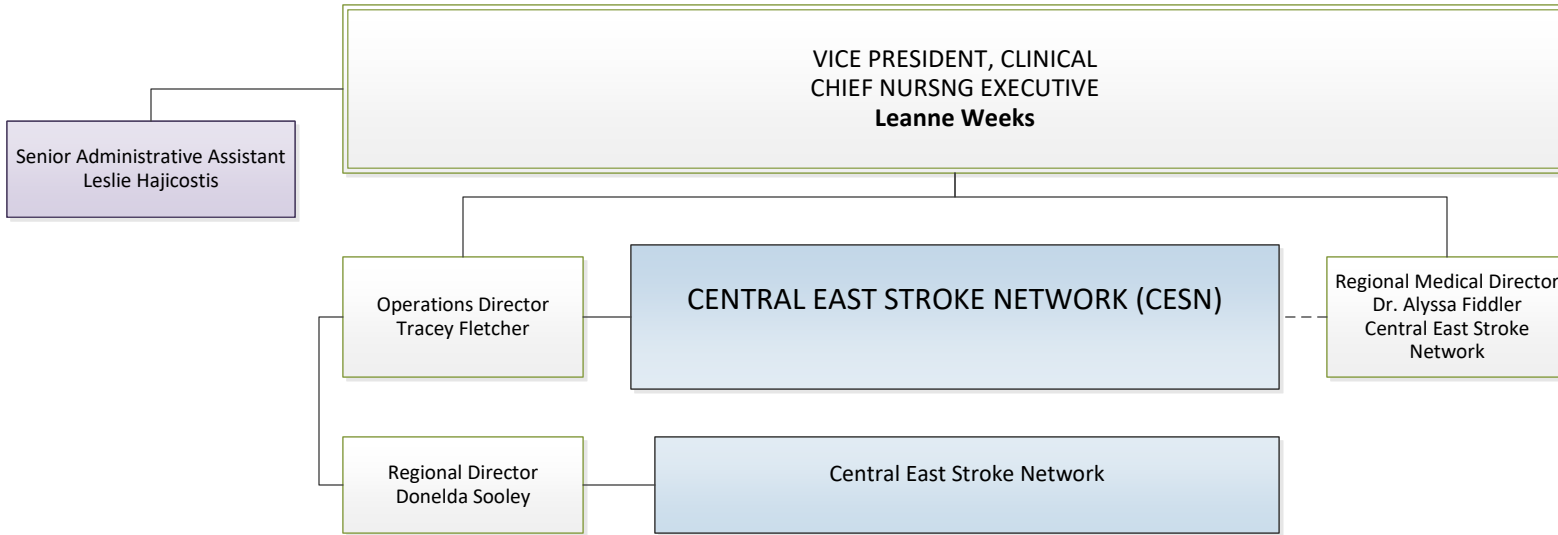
VICE PRESIDENT, CLINICAL
CHIEF NURSNG EXECUTIVE
**Leanne Weeks**

Senior Administrative Assistant
Leslie Hajicostis

Operations Director
Tracey Fletcher

CENTRAL EAST STROKE NETWORK (CESN)

Regional Medical Director
Dr. Alyssa Fiddler
Central East Stroke Network

Regional Director
Donelda Sooley

Central East Stroke Network